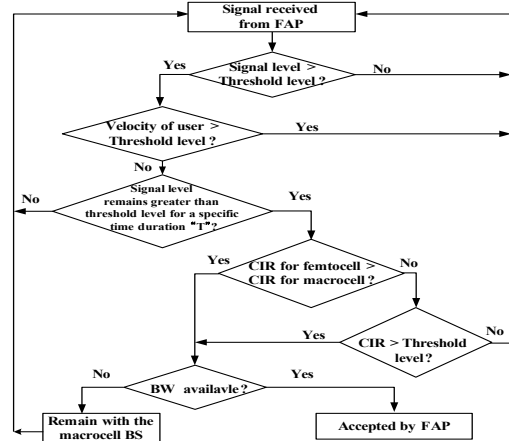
Signal received from FAP

Signal level > Threshold level ?

Yes

No

Velocity of user > Threshold level ?

Yes

No

Signal level remains greater than threshold level for a specific time duration "T"?

No

Yes

CIR for femtocell > CIR for macrocell ?

Yes

No

CIR > Threshold level ?

Yes

No

BW availavle ?

No

Yes

Remain with the macrocell BS

Accepted by FAP